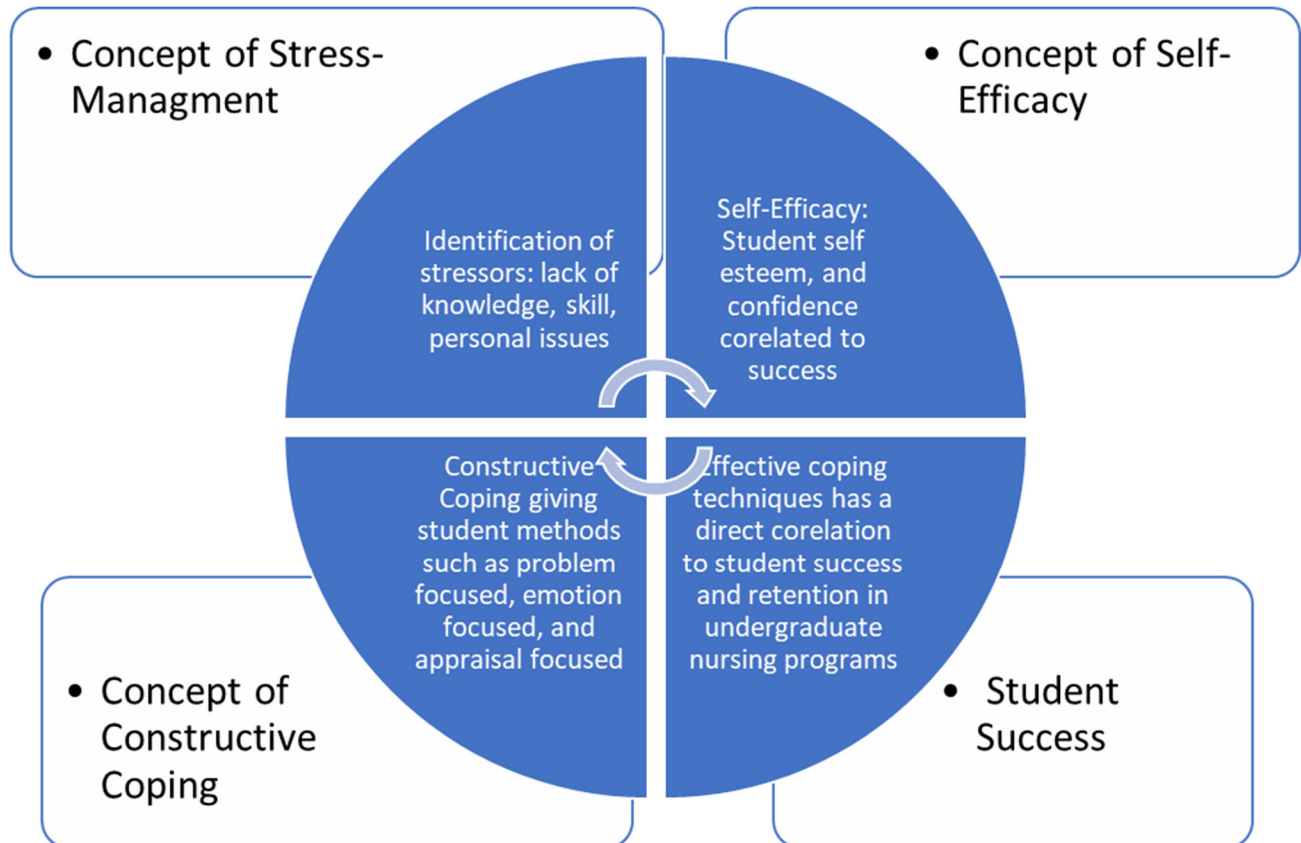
• Concept of Stress-Managment

• Concept of Self-Efficacy

Identification of stressors: lack of knowledge, skill, personal issues

Self-Efficacy: Student self esteem, and confidence corelated to success

Constructive Coping giving student methods such as problem focused, emotion focused, and appraisal focused

Effective coping techniques has a direct corelation to student success and retention in undergraduate nursing programs

• Concept of Constructive Coping

• Student Success